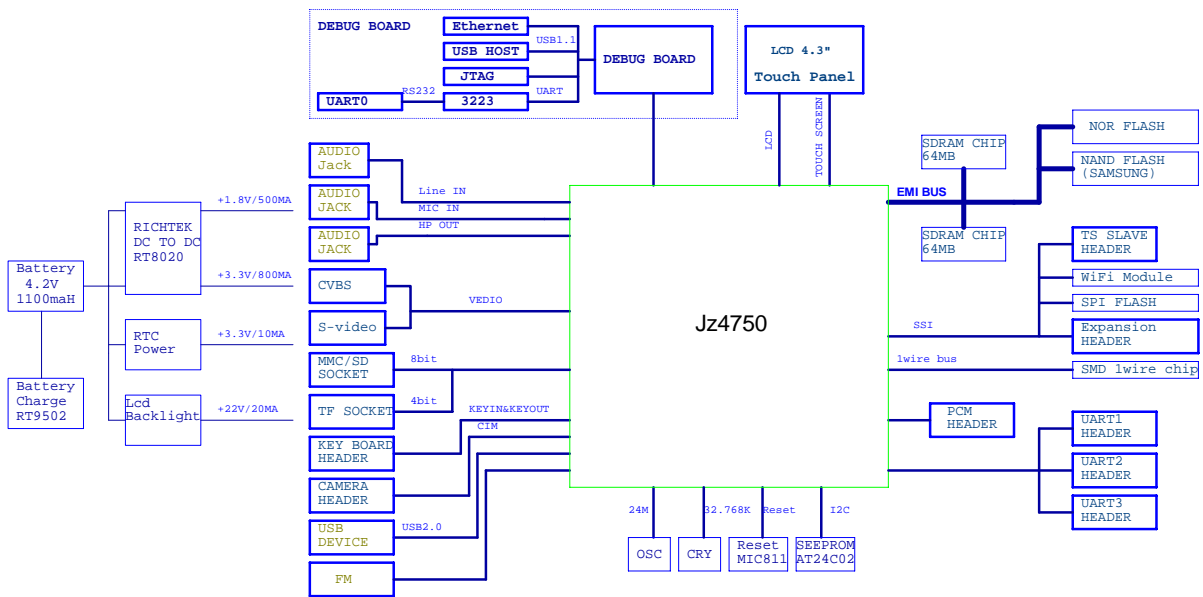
DEBUG BOARD
Ethernet
USB HOST
USB1.1
JTAG
UART0
RS232
3223
UART
DEBUG BOARD

LCD 4.3"
Touch Panel
LCD
TOUCH SCREEN

NOR FLASH
NAND FLASH
(SAMSUNG)
SDRAM CHIP
64MB
EMI BUS
SDRAM CHIP
64MB

AUDIO
Jack
AUDIO
JACK
AUDIO
JACK
Line IN
MIC IN
HP OUT

Battery
4.2V
1100maH
Battery
Charge
RT9502

RICHTEK
DC TO DC
RT8020
+1.8V/500MA
+3.3V/800MA
RTC
Power
+3.3V/10MA
Lcd
Backlight
+22V/20MA

CVBS
S-video
VEDIO
MMC/SD
SOCKET
8bit
TF SOCKET
4bit
KEY BOARD
HEADER
KEYIN&KEYOUT
CIM
CAMERA
HEADER
USB
DEVICE
USB2.0
FM

Jz4750

TS SLAVE
HEADER
WiFi Module
SPI FLASH
SSI
Expansion
HEADER
1wire bus
SMD 1wire chip
PCM
HEADER
UART1
HEADER
UART2
HEADER
UART3
HEADER

24M
32.768K
Reset
I2C
OSC
CRY
Reset
MIC811
SEEPROM
AT24C02